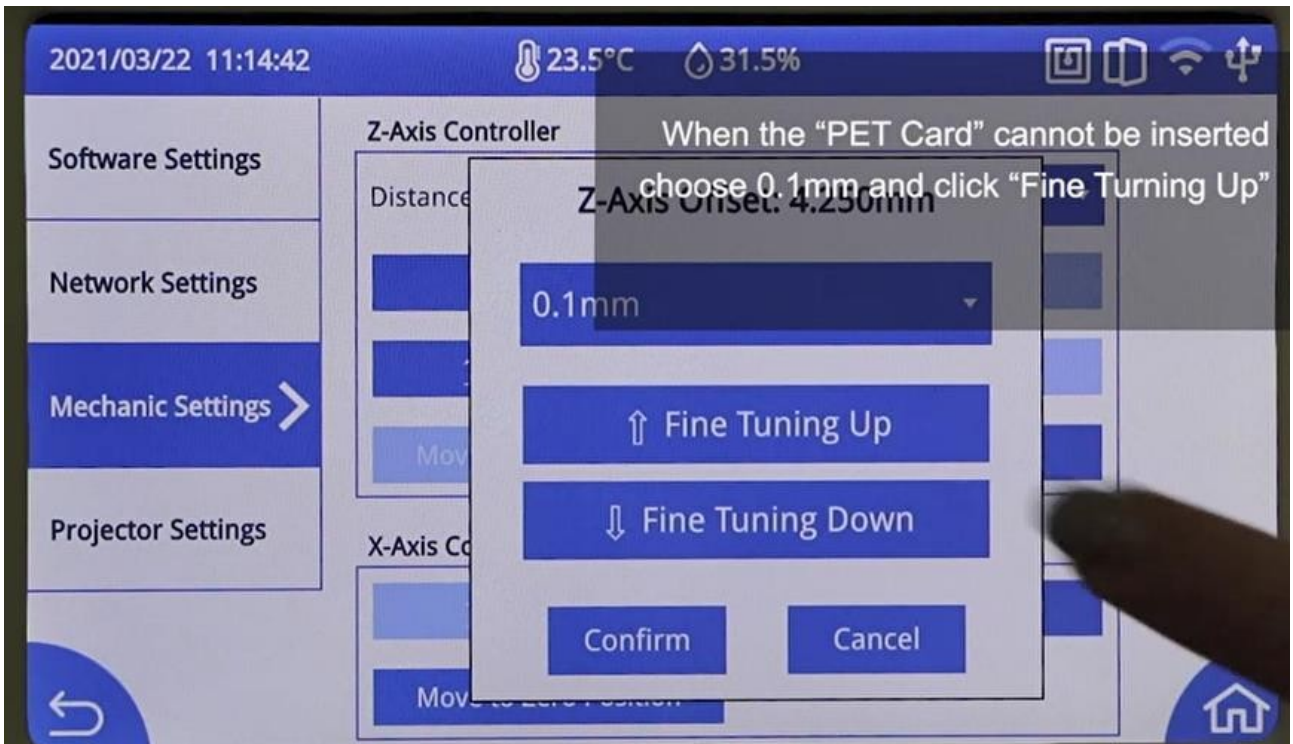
2021/03/22 11:14:42 23.5°C 31.5%

Software Settings

Network Settings

Mechanic Settings

Projector Settings

Z-Axis Controller

Distance

Mov

X-Axis Co

Mov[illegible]

When the "PET Card" cannot be inserted choose 0.1mm and click "Fine Turning Up"

Z-Axis Offset: 4.250mm

0.1mm

⇧ Fine Tuning Up

⇩ Fine Tuning Down

Confirm

Cancel